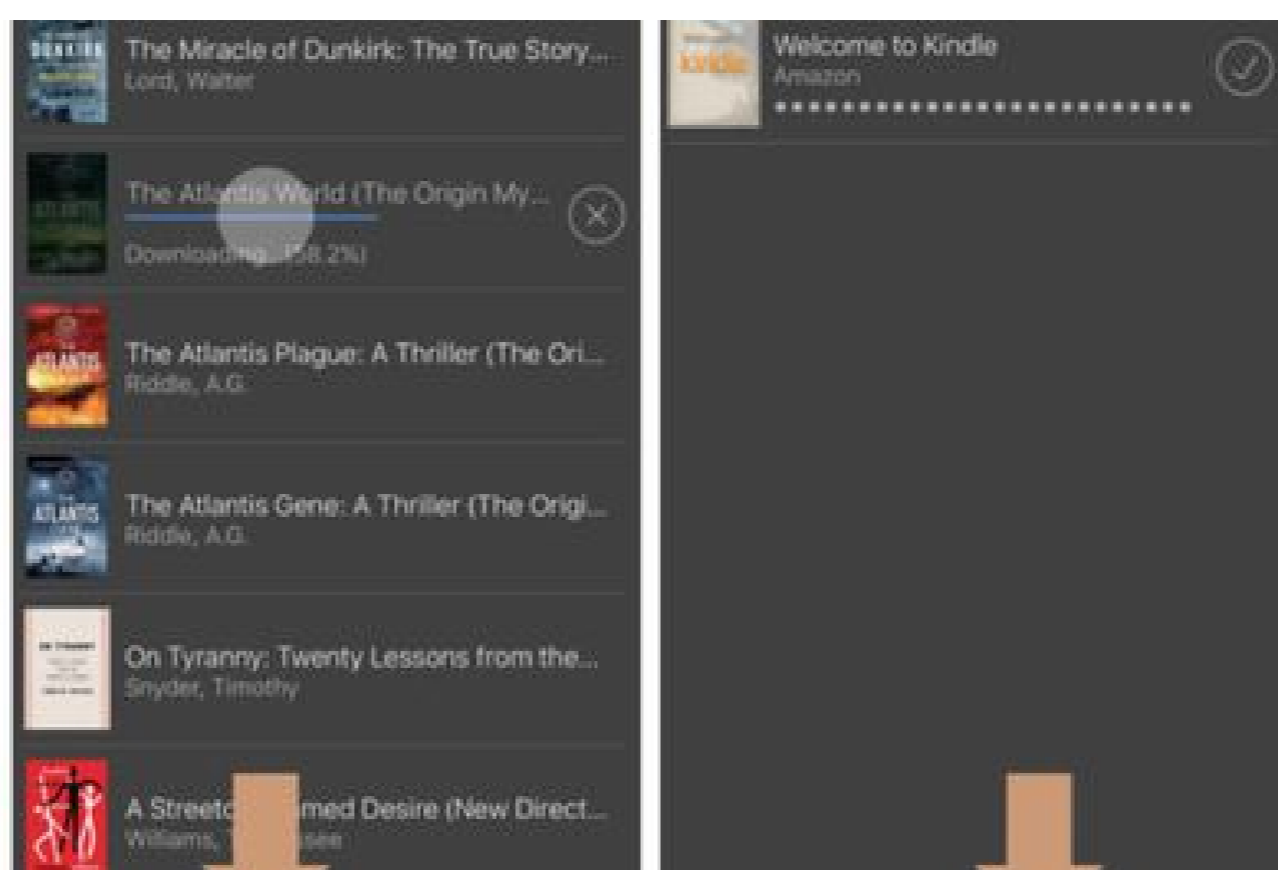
DUNKIRK

The Miracle of Dunkirk: The True Story...
Lord, Walter

The Atlantis World (The Origin My...
Download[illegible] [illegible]58.2%)

ATLANTIS

The Atlantis Plague: A Thriller (The Ori...
Riddle, A.G.

ATLANTIS

The Atlantis Gene: A Thriller (The Origi...
Riddle, A.G.

ON TYRANNY

On Tyranny: Twenty Lessons from the...
Snyder, Timothy

A Streetc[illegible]med Desire (New Direct...
Williams, T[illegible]ssee

kindle

Welcome to Kindle
Amazon